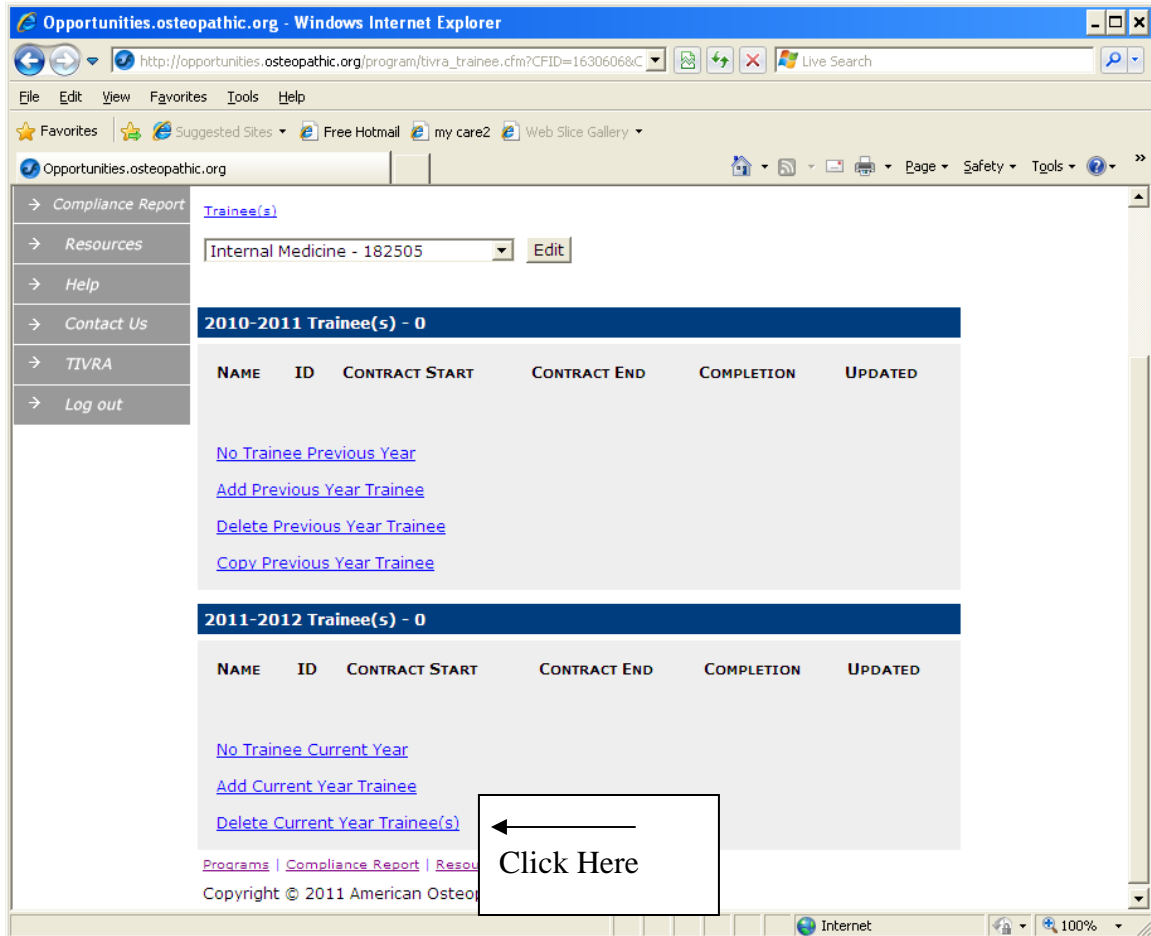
Opportunities.osteopathic.org - Windows Internet Explorer

http://opportunities.osteopathic.org/program/tivra_trainee.cfm?CFID=1630606&C

Live Search

File Edit View Favorites Tools Help

Favorites Suggested Sites Free Hotmail my care2 Web Slice Gallery

Opportunities.osteopathic.org

Page Safety Tools

Compliance Report
Resources
Help
Contact Us
TIVRA
Log out

Trainee(s)

Internal Medicine - 182505 Edit

2010-2011 Trainee(s) - 0

| NAME | ID | CONTRACT START | CONTRACT END | COMPLETION | UPDATED |
|---|---|---|---|---|---|

No Trainee Previous Year

Add Previous Year Trainee

Delete Previous Year Trainee

Copy Previous Year Trainee

2011-2012 Trainee(s) - 0

| NAME | ID | CONTRACT START | CONTRACT END | COMPLETION | UPDATED |
|---|---|---|---|---|---|

No Trainee Current Year

Add Current Year Trainee

Delete Current Year Trainee(s)

Click Here

Programs | Compliance Report | Resou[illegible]

Copyright © 2011 American Osteop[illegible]

Internet 100%